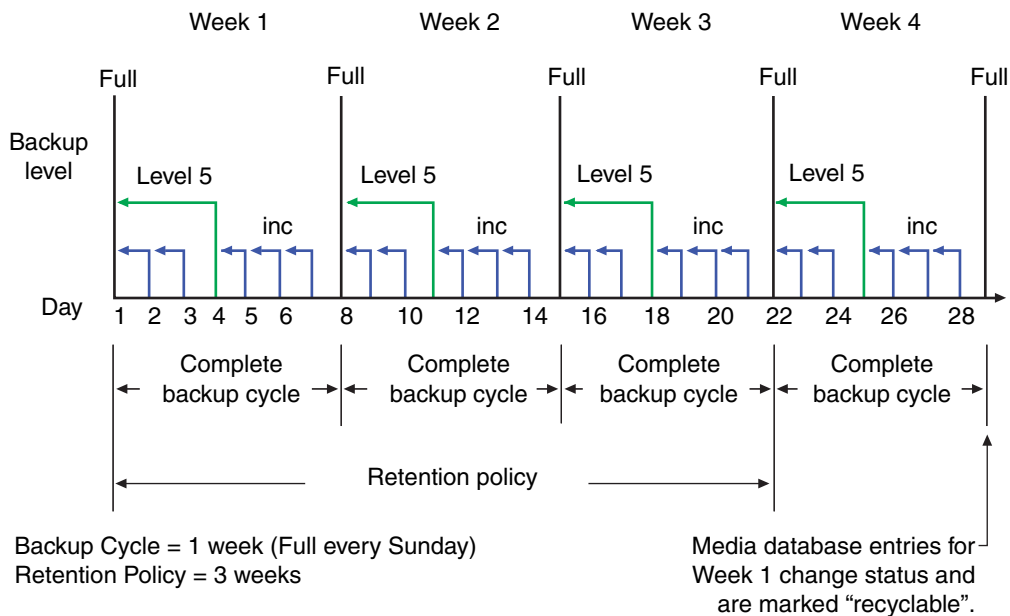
Week 1 Week 2 Week 3 Week 4

Full Full Full Full Full

Backup level

Level 5 Level 5 Level 5 Level 5

inc inc inc inc

Day 1 2 3 4 5 6 8 10 12 14 16 18 20 22 24 26 28

Complete backup cycle

Complete backup cycle

Complete backup cycle

Complete backup cycle

Retention policy

Backup Cycle = 1 week (Full every Sunday)
Retention Policy = 3 weeks

Media database entries for Week 1 change status and are marked "recyclable".